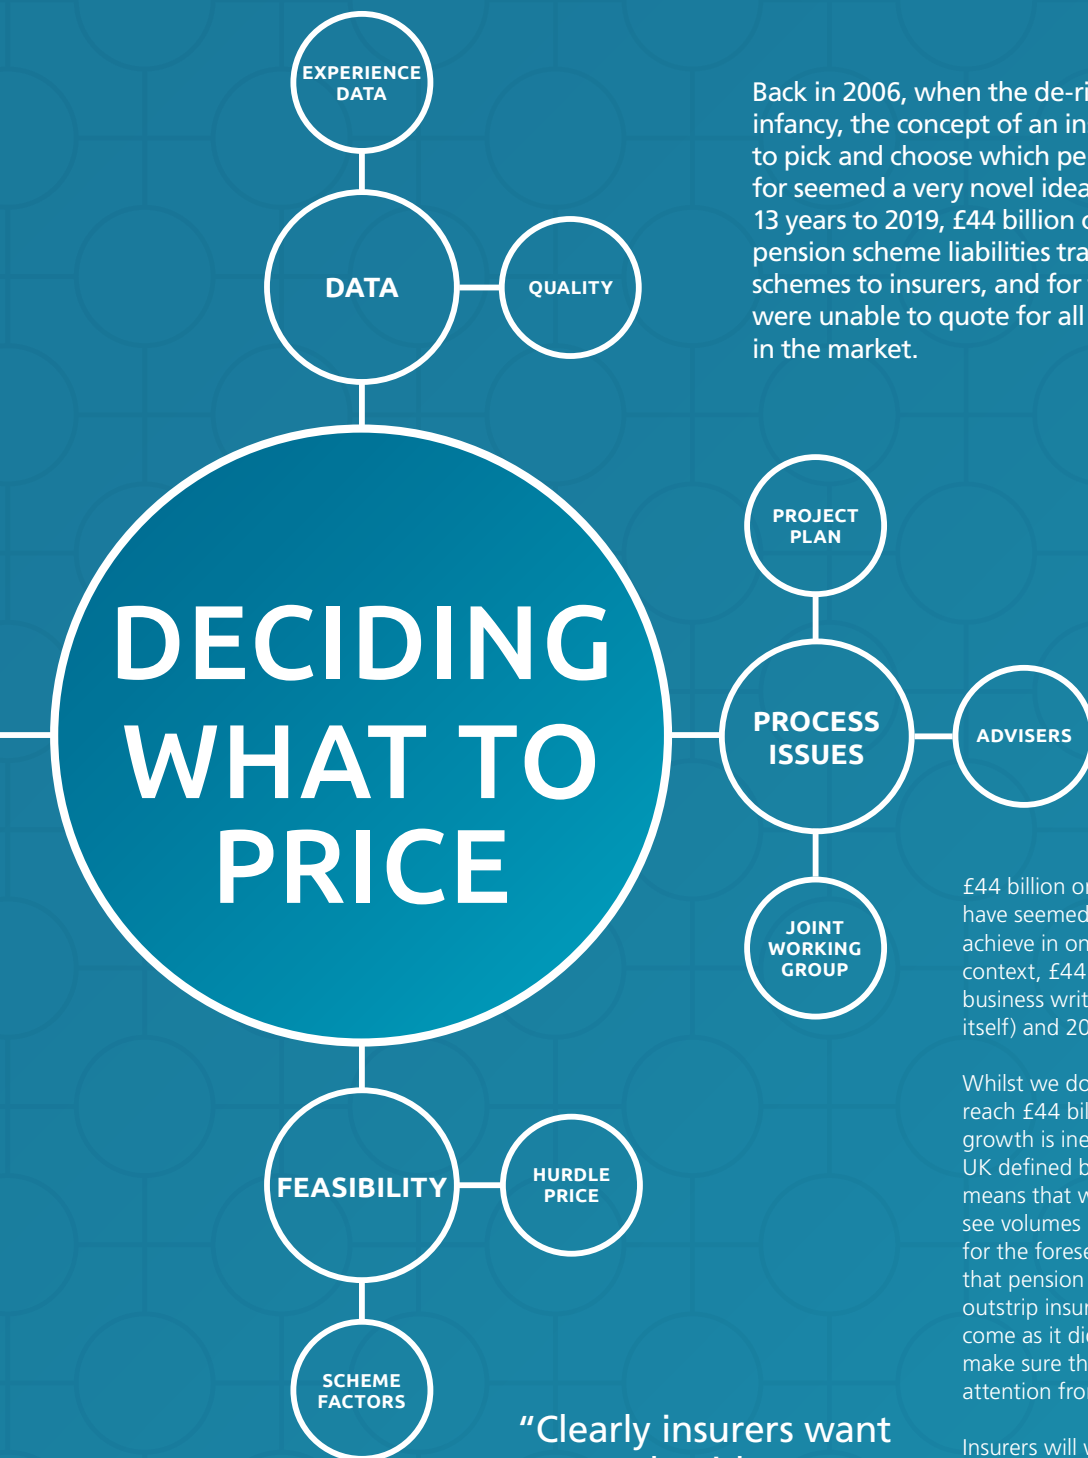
EXPERIENCE DATA

DATA

QUALITY

Back in 2006, when the de-ri infancy, the concept of an in to pick and choose which pe for seemed a very novel idea 13 years to 2019, £44 billion pension scheme liabilities tra schemes to insurers, and for were unable to quote for all in the market.

PROJECT PLAN

DECIDING WHAT TO PRICE

PROCESS ISSUES

ADVISERS

JOINT WORKING GROUP

£44 billion o have seemed achieve in on context, £44 business writ itself) and 20

Whilst we do reach £44 bil growth is ine UK defined b means that w see volumes for the forese that pension outstrip insur come as it di make sure th attention fro

FEASIBILITY

HURDLE PRICE

SCHEME FACTORS

“Clearly insurers want

Insurers will